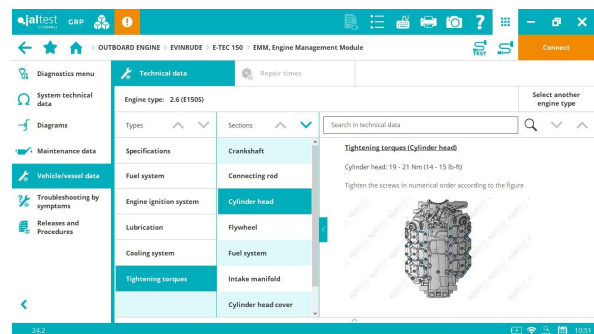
jaltest GRP

OUTBOARD ENGINE > EVINRUDE > E-TEC 150 > EMM, Engine Management Module

TEST

Connect

Diagnostics menu

System technical data

Diagrams

Maintenance data

Vehicle/vessel data

Troubleshooting by symptoms

Releases and Procedures

Technical data

Repair times

Engine type: 2.6 (E150S)

Select another engine type

Types

Specifications

Fuel system

Engine ignition system

Lubrication

Cooling system

Tightening torques

Sections

Crankshaft

Connecting rod

Cylinder head

Flywheel

Fuel system

Intake manifold

Cylinder head cover

Search in technical data

Tightening torques (Cylinder head)

Cylinder head: 19 - 21 Nm (14 - 15 lb-ft)

Tighten the screws in numerical order according to the figure

24.2

10:51